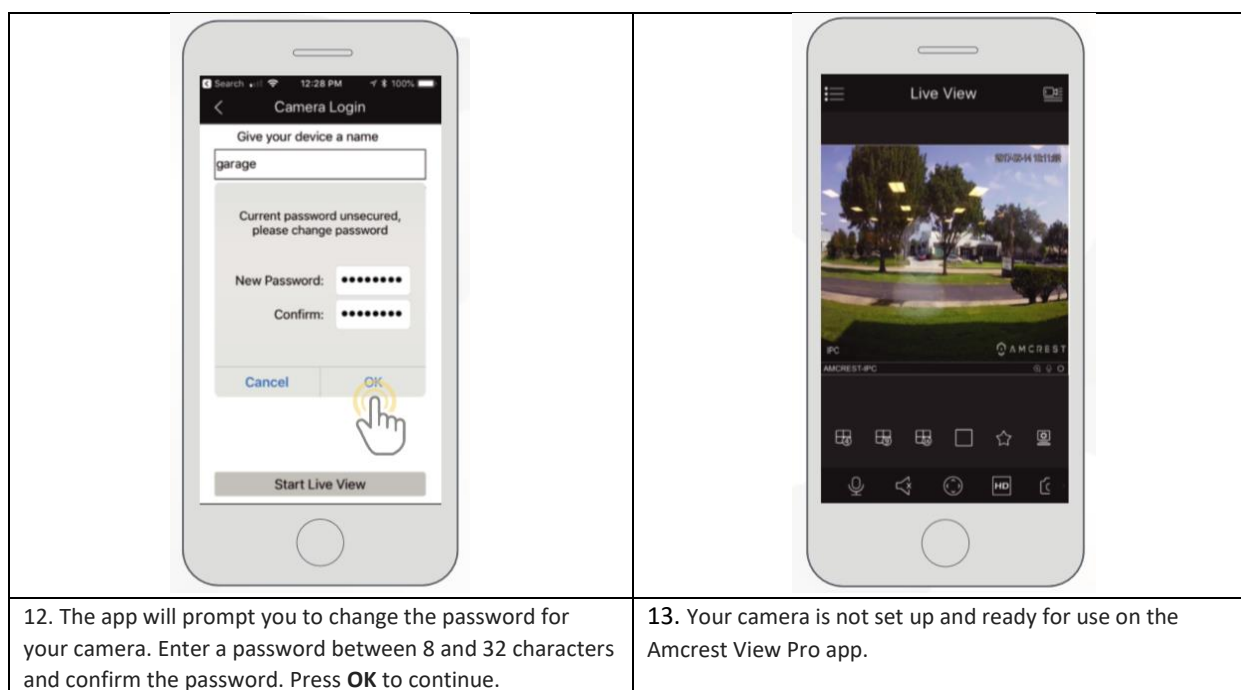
| Search 12:28 PM 100% <br> Camera Login <br> Give your device a name <br> garage <br> Current password unsecured, please change password <br> New Password: •••••••• <br> Confirm: •••••••• <br> Cancel OK <br> Start Live View | Live View <br> 2017-03-14 10:11:08 <br> IPC AMCREST <br> AMCREST-IPC <br> HD |
|---|---|
| 12. The app will prompt you to change the password for your camera. Enter a password between 8 and 32 characters and confirm the password. Press **OK** to continue. | 13. Your camera is not set up and ready for use on the Amcrest View Pro app. |